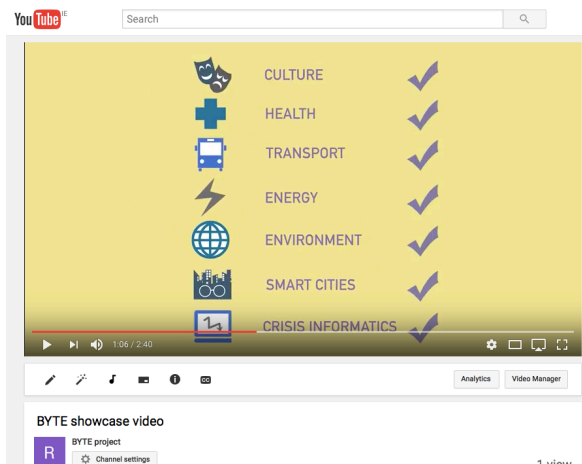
YouTube IE

Search

CULTURE

HEALTH

TRANSPORT

ENERGY

ENVIRONMENT

SMART CITIES

CRISIS INFORMATICS

1:06 / 2:40

Analytics

Video Manager

BYTE showcase video

R

BYTE project

Channel settings

1 view